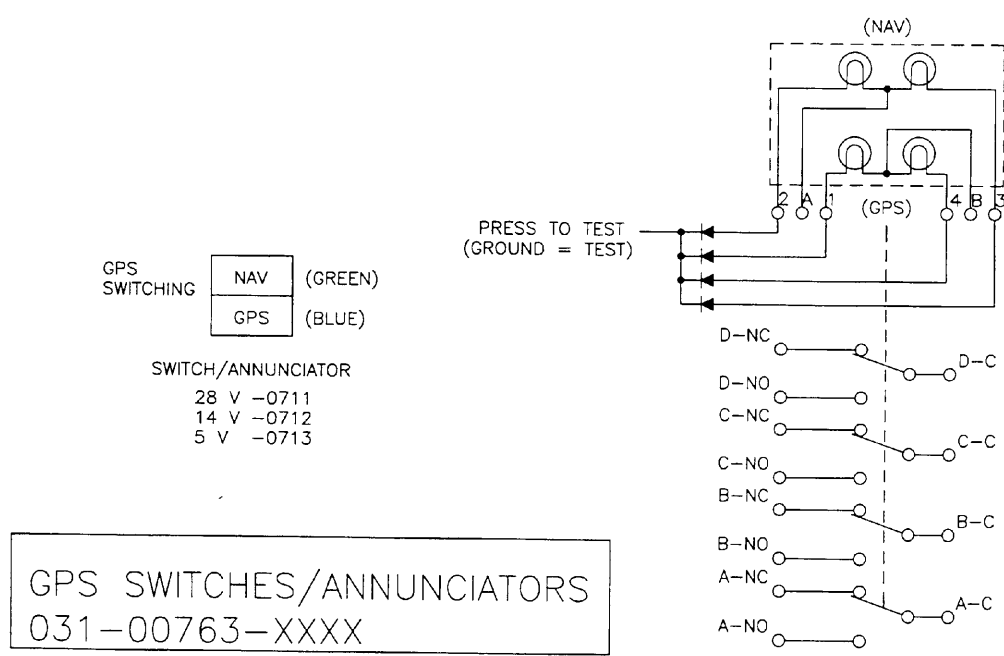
GPS SWITCHING

| NAV | (GREEN) |
|---|---|
| GPS | (BLUE) |

SWITCH/ANNUNCIATOR
28 V -0711
14 V -0712
5 V -0713

GPS SWITCHES/ANNUNCIATORS
031-00763-XXXX

(NAV)

2 A 1 (GPS) 4 B 3

PRESS TO TEST
(GROUND = TEST)

D-NC
D-C
D-NO
C-NC
C-C
C-NO
B-NC
B-C
B-NO
A-NC
A-C
A-NO